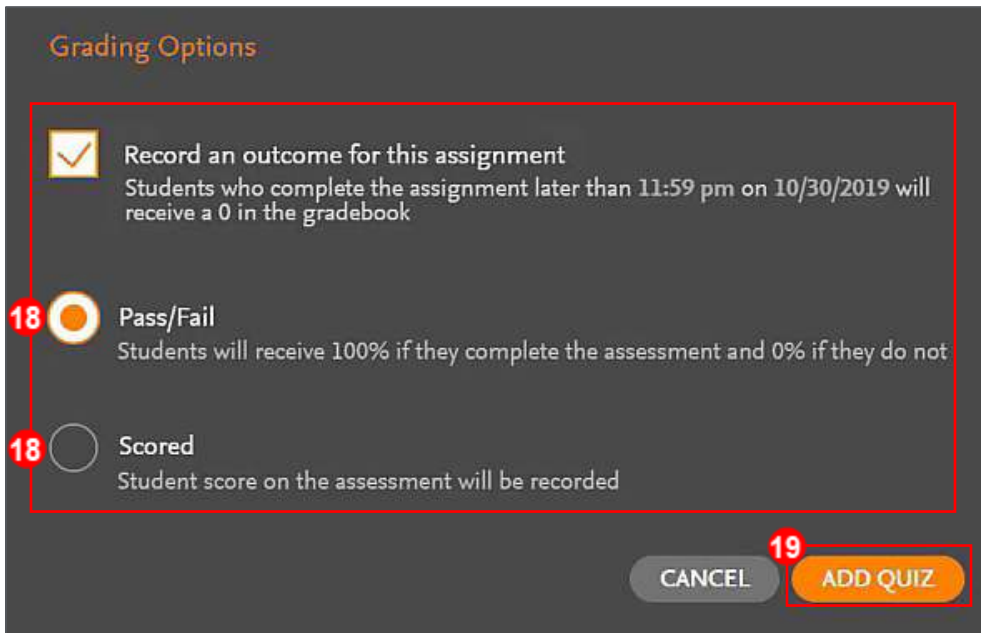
Grading Options

Record an outcome for this assignment
Students who complete the assignment later than 11:59 pm on 10/30/2019 will receive a 0 in the gradebook

18

Pass/Fail
Students will receive 100% if they complete the assessment and 0% if they do not

18

Scored
Student score on the assessment will be recorded

19

CANCEL

ADD QUIZ